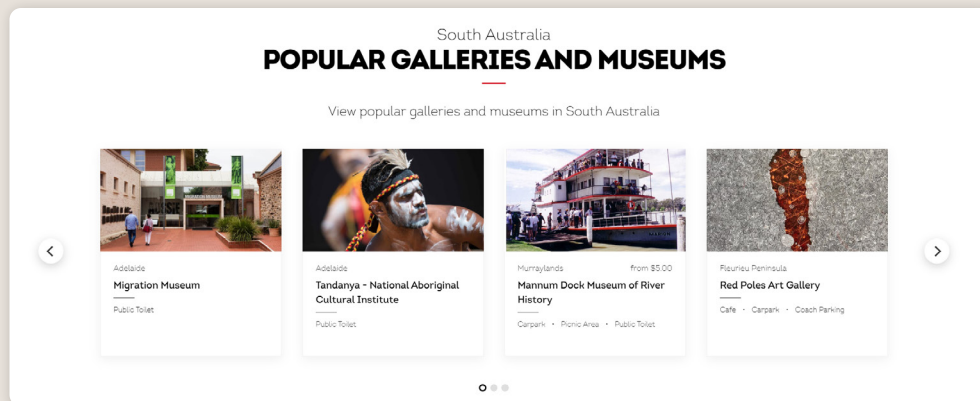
South Australia
POPULAR GALLERIES AND MUSEUMS

View popular galleries and museums in South Australia

Adelaide
Migration Museum
Public Toilet

Adelaide
Tandanya - National Aboriginal Cultural Institute
Public Toilet

Murraylands
from $5.00
Mannum Dock Museum of River History
Carpark • Picnic Area • Public Toilet

Fleurieu Peninsula
Red Poles Art Gallery
Cafe • Carpark • Coach Parking